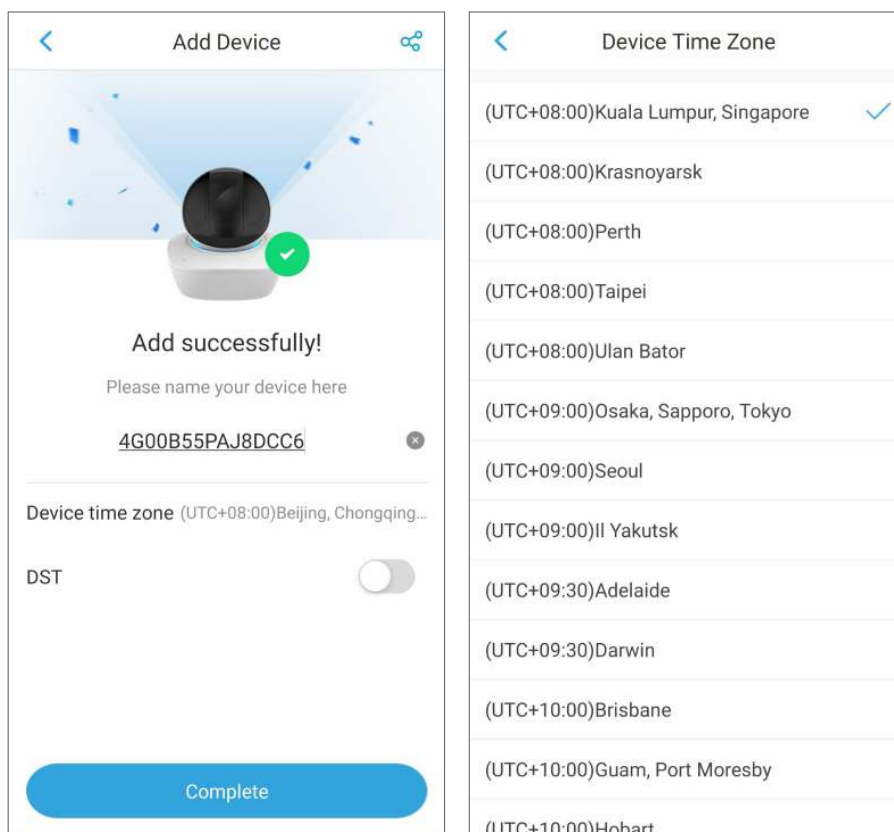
Add Device

Add successfully!

Please name your device here

4G00B55PAJ8DCC6

Device time zone (UTC+08:00)Beijing, Chongqing...

DST

Complete

Device Time Zone

(UTC+08:00)Kuala Lumpur, Singapore

(UTC+08:00)Krasnoyarsk

(UTC+08:00)Perth

(UTC+08:00)Taipei

(UTC+08:00)Ulan Bator

(UTC+09:00)Osaka, Sapporo, Tokyo

(UTC+09:00)Seoul

(UTC+09:00)Il Yakutsk

(UTC+09:30)Adelaide

(UTC+09:30)Darwin

(UTC+10:00)Brisbane

(UTC+10:00)Guam, Port Moresby

(UTC+10:00)Hobart